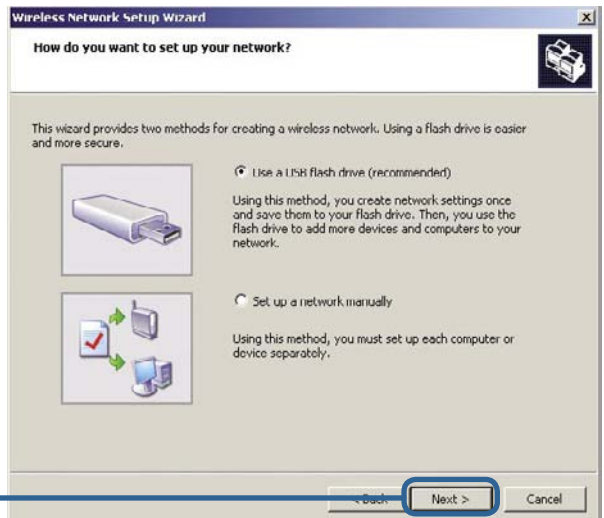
Wireless Network Setup Wizard

How do you want to set up your network?

This wizard provides two methods for creating a wireless network. Using a flash drive is easier and more secure.

Use a USB flash drive (recommended)

Using this method, you create network settings once and save them to your flash drive. Then, you use the flash drive to add more devices and computers to your network.

Set up a network manually

Using this method, you must set up each computer or device separately.

< Back

Next >

Cancel